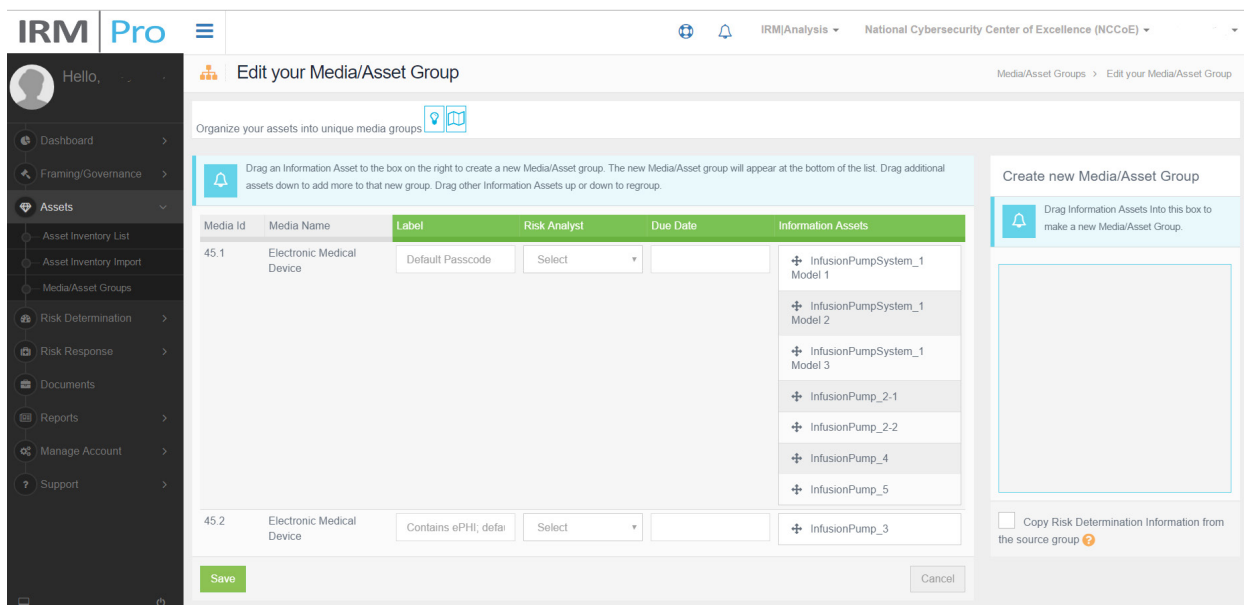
IRM | Pro

IRM|Analysis ▾ National Cybersecurity Center of Excellence (NCCoE) ▾

Hello,

Dashboard
Framing/Governance
Assets
Asset Inventory List
Asset Inventory Import
Media/Asset Groups
Risk Determination
Risk Response
Documents
Reports
Manage Account
Support

Edit your Media/Asset Group

Media/Asset Groups > Edit your Media/Asset Group

Organize your assets into unique media groups

Drag an Information Asset to the box on the right to create a new Media/Asset group. The new Media/Asset group will appear at the bottom of the list. Drag additional assets down to add more to that new group. Drag other Information Assets up or down to regroup.

| Media Id | Media Name | Label | Risk Analyst | Due Date | Information Assets |
|---|---|---|---|---|---|
| 45.1 | Electronic Medical Device | Default Passcode | Select | | InfusionPumpSystem_1 Model 1<br>InfusionPumpSystem_1 Model 2<br>InfusionPumpSystem_1 Model 3<br>InfusionPump_2-1<br>InfusionPump_2-2<br>InfusionPump_4<br>InfusionPump_5 |
| 45.2 | Electronic Medical Device | Contains ePHI; defa | Select | | InfusionPump_3 |

Save

Cancel

Create new Media/Asset Group

Drag Information Assets Into this box to make a new Media/Asset Group.

Copy Risk Determination Information from the source group